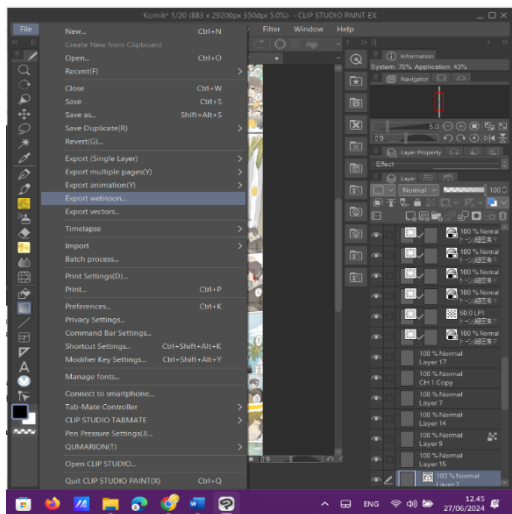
Komik* 1/20 (883 x 29200px 350dpi 5.0%) - CLIP STUDIO PAINT EX

File

New... Ctrl+N
Create New from Clipboard
Open... Ctrl+O
Recent(F)
Close Ctrl+W
Save Ctrl+S
Save as... Shift+Alt+S
Save Duplicate(R)
Revert(G)...
Export (Single Layer)
Export multiple pages(Y)
Export animation(Y)
Export webtoon...
Export vectors...
Timelapse
Import
Batch process...
Print Settings(D)...
Print... Ctrl+P
Preferences... Ctrl+K
Privacy Settings...
Command Bar Settings...
Shortcut Settings... Ctrl+Shift+Alt+K
Modifier Key Settings... Ctrl+Shift+Alt+Y
Manage fonts...
Connect to smartphone...
Tab-Mate Controller
CLIP STUDIO TABMATE
Pen Pressure Settings(J)...
QUMARION(T)
Open CLIP STUDIO...
Quit CLIP STUDIO PAINT(X) Ctrl+Q

Filter Window Help

Information
System: 70% Application: 43%
Navigator
5.0
0.0
Layer Property
Effect
Layer
Normal
100
100 % Normal
100 % Normal
100 % Normal
100 % Normal
60.0 LPI
100 % Normal
Layer 17
100 % Normal
CH 1 Copy
100 % Normal
Layer 7
100 % Normal
Layer 14
100 % Normal
Layer 9
100 % Normal
Layer 15
100 % Normal
Layer 1

ENG
12.45
27/06/2024